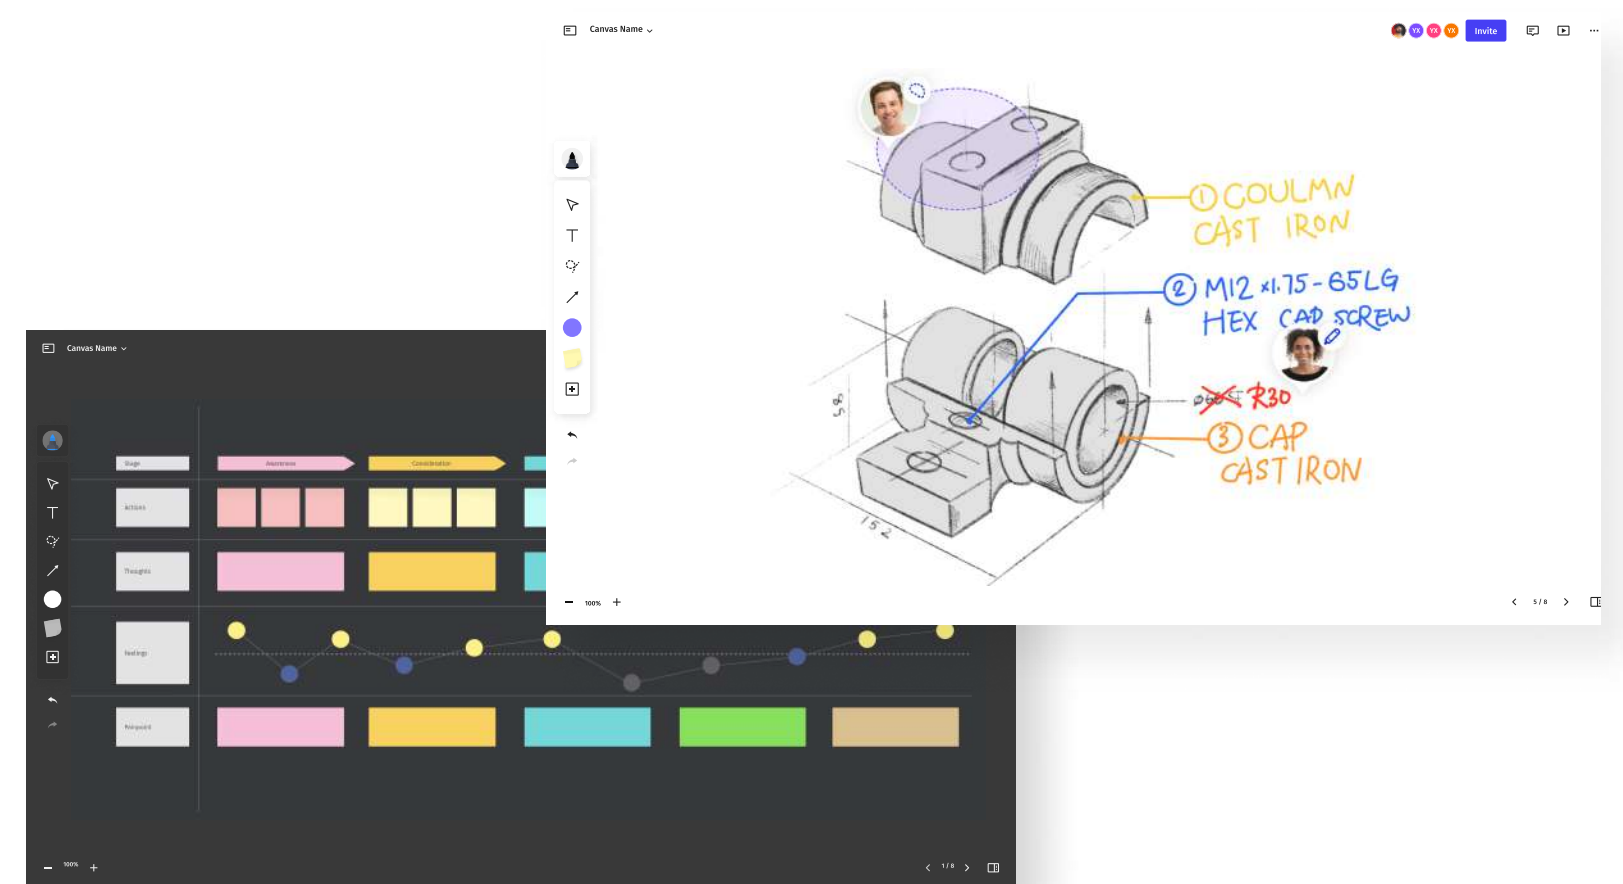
Canvas Name

YX YX YX Invite

① COULMN CAST IRON

② M12 x1.75-65LG HEX CAP SCREW

R30

③ CAP CAST IRON

85

152

100%

5 / 8

Canvas Name

Stage

Awareness

Consideration

Actions

Thoughts

Feelings

Fishpoint

100%

1 / 8